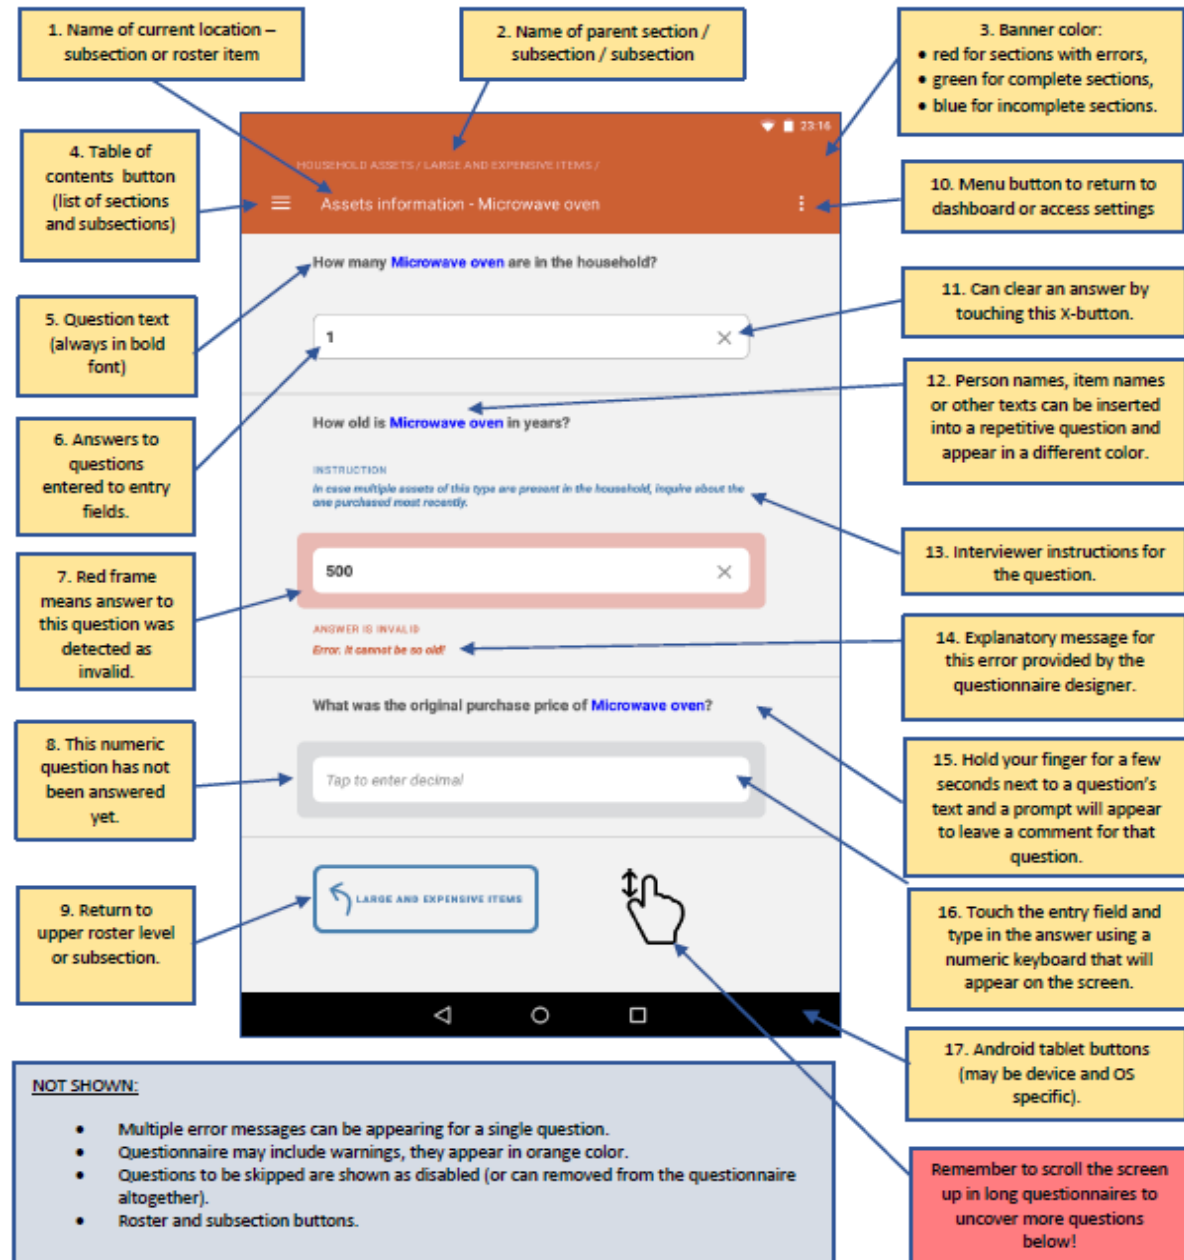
1. Name of current location – subsection or roster item

2. Name of parent section / subsection / subsection

3. Banner color:
• red for sections with errors,
• green for complete sections,
• blue for incomplete sections.

4. Table of contents button (list of sections and subsections)

23:16

HOUSEHOLD ASSETS / LARGE AND EXPENSIVE ITEMS /

Assets information - Microwave oven

10. Menu button to return to dashboard or access settings

5. Question text (always in bold font)

How many Microwave oven are in the household?

1

11. Can clear an answer by touching this X-button.

6. Answers to questions entered to entry fields.

12. Person names, item names or other texts can be inserted into a repetitive question and appear in a different color.

How old is Microwave oven in years?

INSTRUCTION

In case multiple assets of this type are present in the household, inquire about the one purchased most recently.

13. Interviewer instructions for the question.

7. Red frame means answer to this question was detected as invalid.

500

ANSWER IS INVALID

Error. It cannot be so old!

14. Explanatory message for this error provided by the questionnaire designer.

What was the original purchase price of Microwave oven?

8. This numeric question has not been answered yet.

Tap to enter decimal

15. Hold your finger for a few seconds next to a question's text and a prompt will appear to leave a comment for that question.

9. Return to upper roster level or subsection.

LARGE AND EXPENSIVE ITEMS

16. Touch the entry field and type in the answer using a numeric keyboard that will appear on the screen.

17. Android tablet buttons (may be device and OS specific).

NOT SHOWN:

• Multiple error messages can be appearing for a single question.
• Questionnaire may include warnings, they appear in orange color.
• Questions to be skipped are shown as disabled (or can removed from the questionnaire altogether).
• Roster and subsection buttons.

Remember to scroll the screen up in long questionnaires to uncover more questions below!